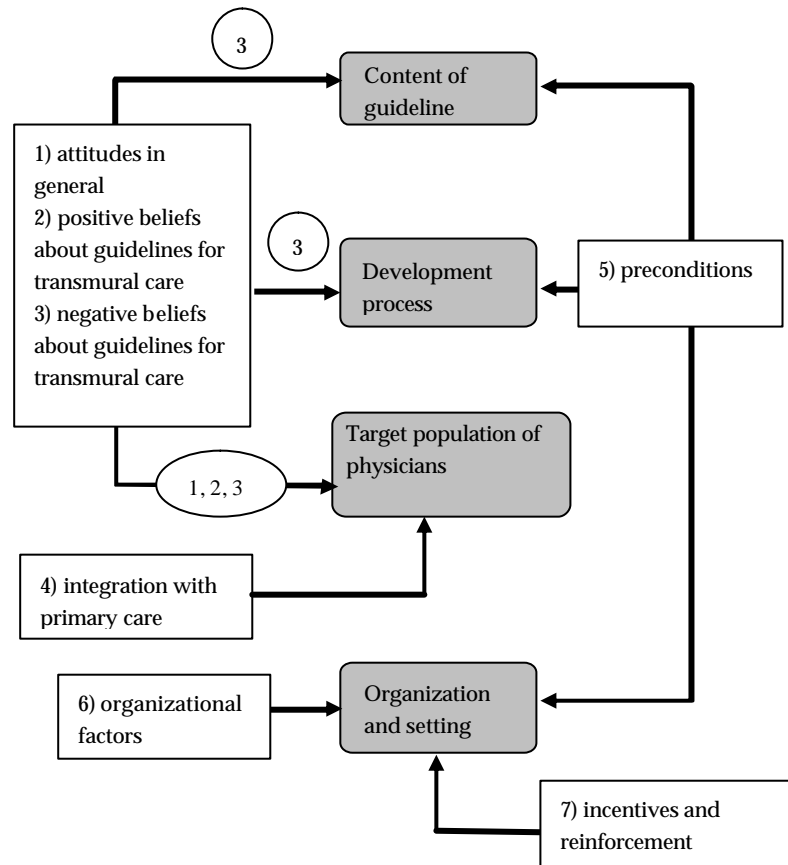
3

Content of guideline

1) attitudes in general
2) positive beliefs about guidelines for transmural care
3) negative beliefs about guidelines for transmural care

3

Development process

5) preconditions

Target population of physicians

1, 2, 3

4) integration with primary care

6) organizational factors

Organization and setting

7) incentives and reinforcement